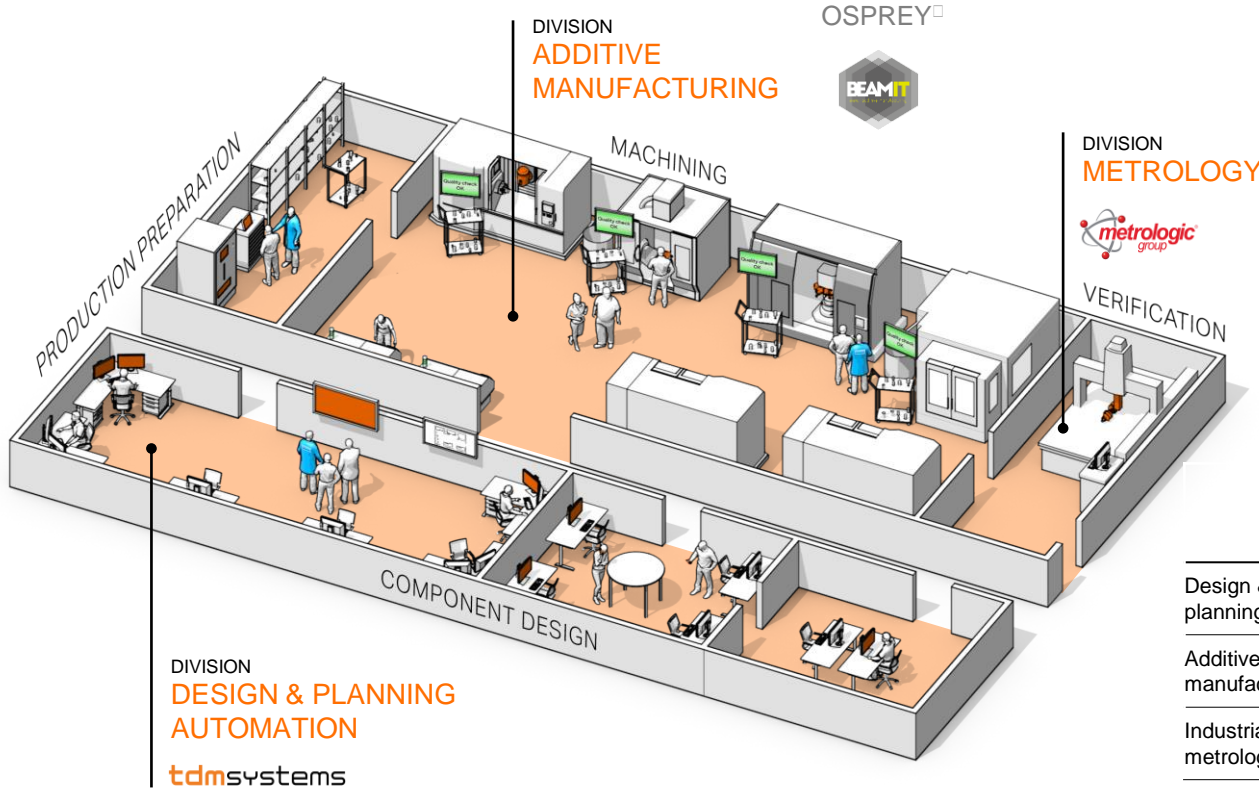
DIVISION
ADDITIVE
MANUFACTURING

OSPREY

BEAMIT

MACHINING

DIVISION
METROLOGY

metrologic group

PRODUCTION PREPARATION

VERIFICATION

Quality check OK

Quality check OK

Quality check OK

Quality check OK

Quality check OK

COMPONENT DESIGN

DIVISION
DESIGN & PLANNING
AUTOMATION

tdmsystems

Design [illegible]
planning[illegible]

Additive
manufac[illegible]

Industria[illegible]
metrolog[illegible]